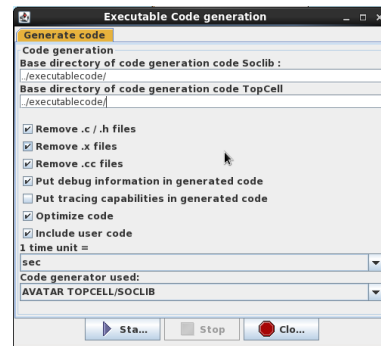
Executable Code generation

Generate code

Code generation

Base directory of code generation code Soclib :

../executablecode/

Base directory of code generation code TopCell

../executablecode/

Remove .c / .h files

Remove .x files

Remove .cc files

Put debug information in generated code

Put tracing capabilities in generated code

Optimize code

Include user code

1 time unit =

sec

Code generator used:

AVATAR TOPCELL/SOCLIB

Sta...

Stop

Clo...